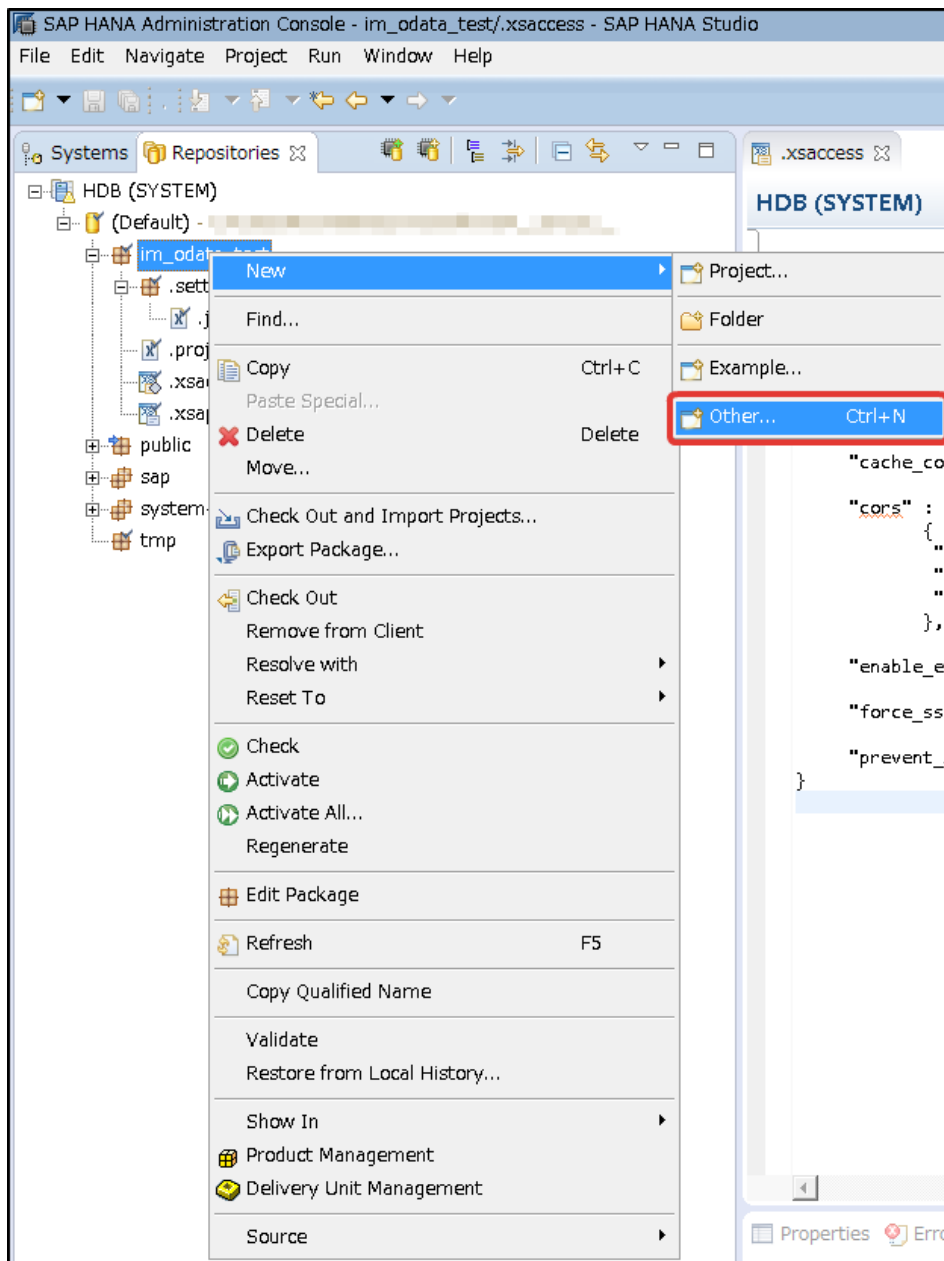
SAP HANA Administration Console - im_odata_test/.xsaccess - SAP HANA Studio

File Edit Navigate Project Run Window Help

Systems Repositories

HDB (SYSTEM)
(Default) - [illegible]
im_odata_test
.sett
.j
.proj
.xsa
.xsap
public
sap
system
tmp

New
Find...
Copy Ctrl+C
Paste Special...
Delete Delete
Move...
Check Out and Import Projects...
Export Package...
Check Out
Remove from Client
Resolve with
Reset To
Check
Activate
Activate All...
Regenerate
Edit Package
Refresh F5
Copy Qualified Name
Validate
Restore from Local History...
Show In
Product Management
Delivery Unit Management
Source

Project...
Folder
Example...
Other... Ctrl+N

.xsaccess

HDB (SYSTEM)

"cache_co
"cors" :
{
"
"
"
},
"enable_e
"force_ss
"prevent_
}

Properties Erro